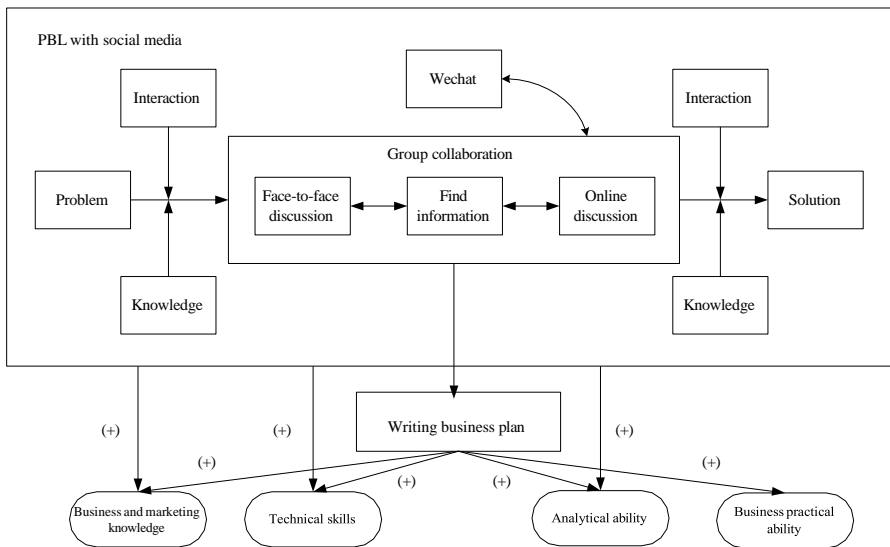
PBL with social media

Interaction

Wechat

Interaction

Group collaboration

Problem

Face-to-face discussion

Find information

Online discussion

Solution

Knowledge

Knowledge

Writing business plan

(+)

(+)

(+)

(+)

(+)

(+)

(+)

Business and marketing knowledge

Technical skills

Analytical ability

Business practical ability